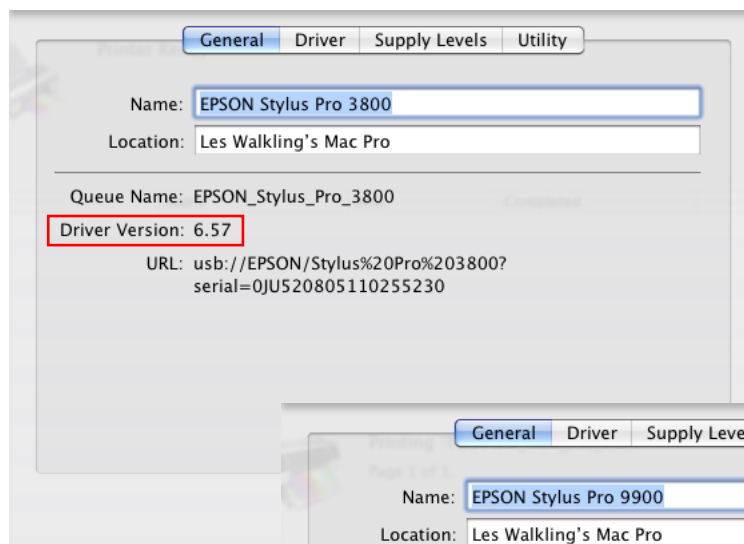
General | Driver | Supply Levels | Utility

Name: EPSON Stylus Pro 3800

Location: Les Walkling's Mac Pro

Queue Name: EPSON_Stylus_Pro_3800

Driver Version: 6.57

URL: usb://EPSON/Stylus%20Pro%203800?serial=0JU520805110255230

General | Driver | Supply Leve

Name: EPSON Stylus Pro 9900

Location: Les Walkling's Mac Pro